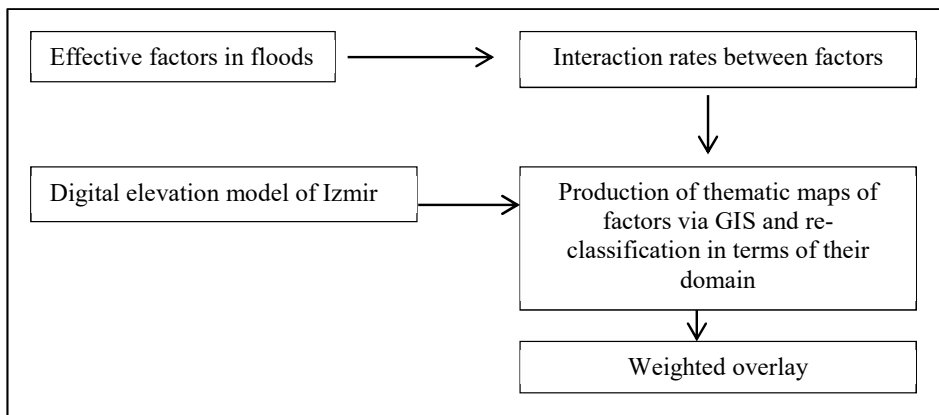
Effective factors in floods

Interaction rates between factors

Digital elevation model of Izmir

Production of thematic maps of factors via GIS and re-classification in terms of their domain

Weighted overlay